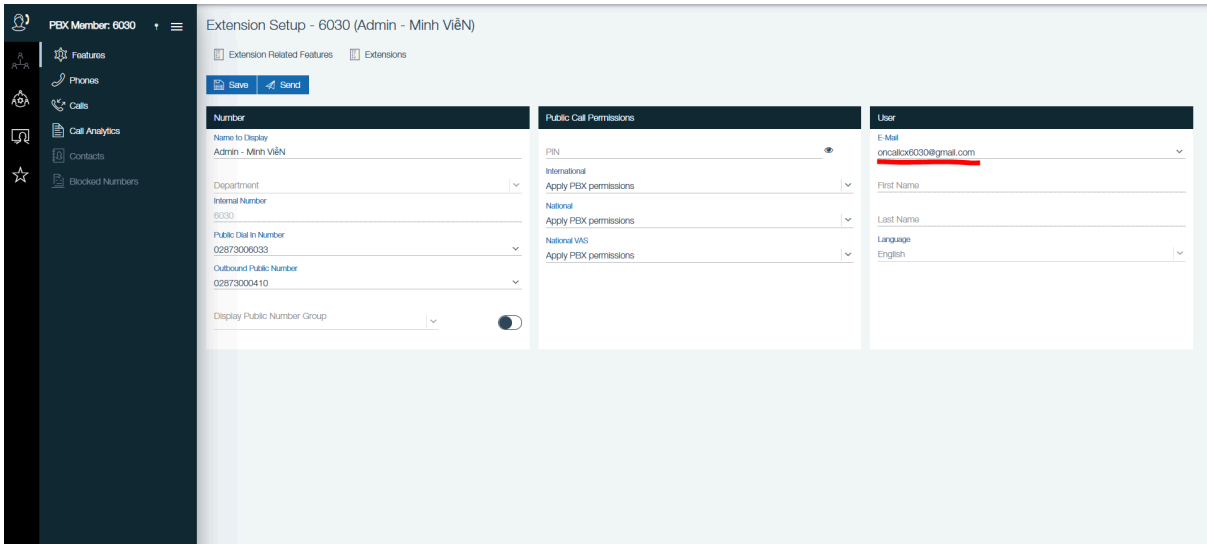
PBX Member: 6030

Features
Phones
Calls
Call Analytics
Contacts
Blocked Numbers

Extension Setup - 6030 (Admin - Minh ViễN)

Extension Related Features
Extensions

Save
Send

Number
Name to Display
Admin - Minh ViễN
Department
Internal Number
6030
Public Dial In Number
02873006033
Outbound Public Number
02873000410
Display Public Number Group

Public Call Permissions
PIN
International
Apply PBX permissions
National
Apply PBX permissions
National VAS
Apply PBX permissions

User
E-Mail
oncallcx6030@gmail.com
First Name
Last Name
Language
English